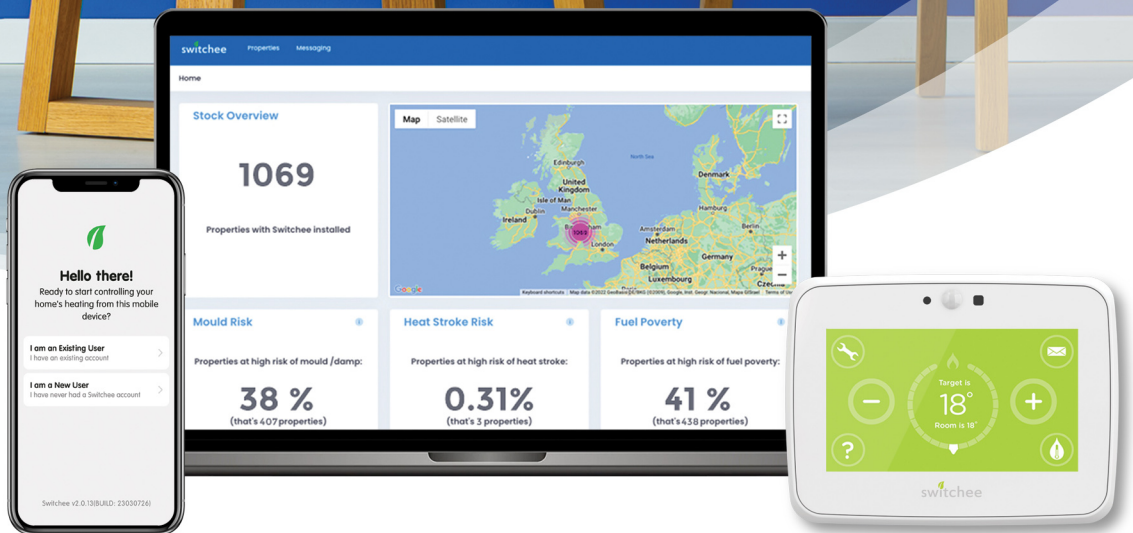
Hello there!

Ready to start controlling your home's heating from this mobile device?

I am an Existing User
I have an existing account

I am a New User
I have never had a Switchee account

Switchee v2.0.13(BUILD: 23030726)

switchee Properties Messaging

Home

Stock Overview

1069

Properties with Switchee installed

Map Satellite

North Sea
Edinburgh
United Kingdom
Isle of Man
Manchester
Ireland
Dublin
1065
London
Denmark
Hamburg
Amsterdam
Netherlands
Berlin
Belgium
Germany
Luxembourg
Prague
Czechia

Google
Keyboard shortcuts Map data ©2022 GeoBasis-DE/BKG (©2009), Google, Inst. Geogr. Nacional, Mapa GISrael Terms of Use

Mould Risk

Properties at high risk of mould /damp:

38 %
(that's 407 properties)

Heat Stroke Risk

Properties at high risk of heat stroke:

0.31%
(that's 3 properties)

Fuel Poverty

Properties at high risk of fuel poverty:

41 %
(that's 438 properties)

Target is
18°
Room is 18°

switchee